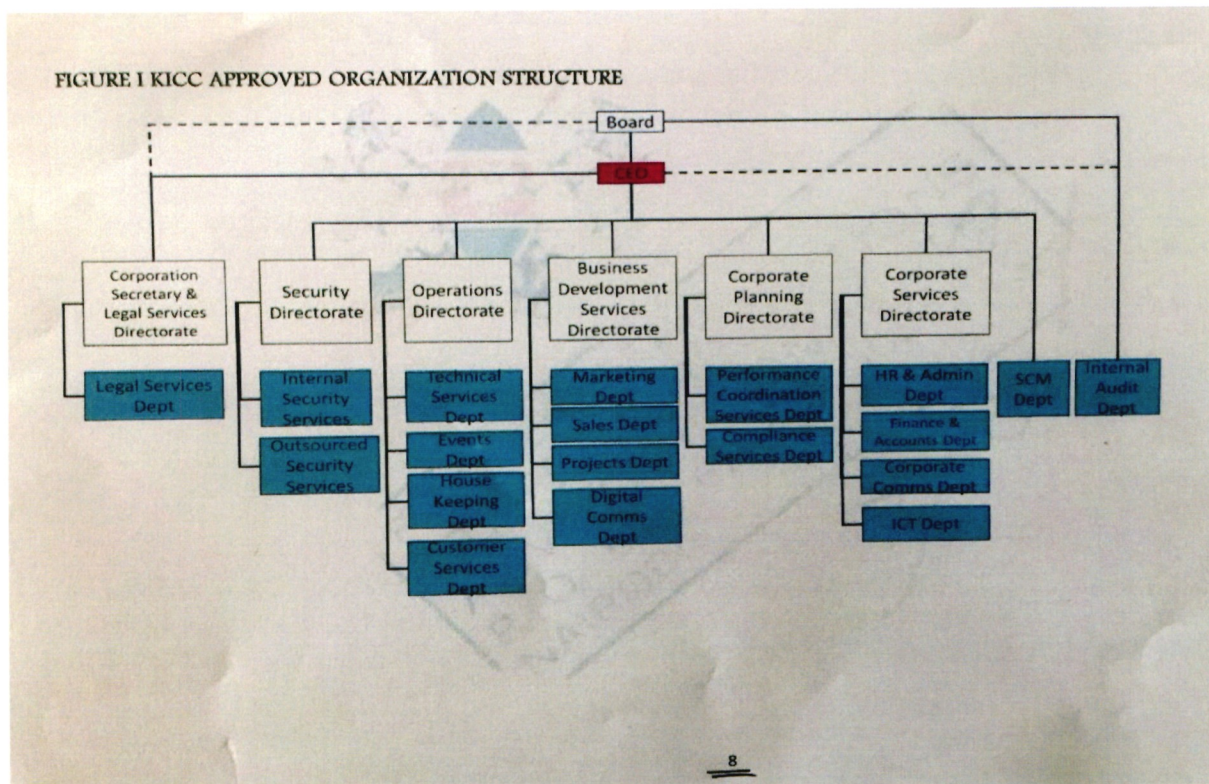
FIGURE I KICC APPROVED ORGANIZATION STRUCTURE

Board

CEO

Corporation Secretary & Legal Services Directorate

Legal Services Dept

Security Directorate

Internal Security Services

Outsourced Security Services

Operations Directorate

Technical Services Dept

Events Dept

House Keeping Dept

Customer Services Dept

Business Development Services Directorate

Marketing Dept

Sales Dept

Projects Dept

Digital Comms Dept

Corporate Planning Directorate

Performance Coordination Services Dept

Compliance Services Dept

Corporate Services Directorate

HR & Admin Dept

Finance & Accounts Dept

Corporate Comms Dept

ICT Dept

SCM Dept

Internal Audit Dept

8